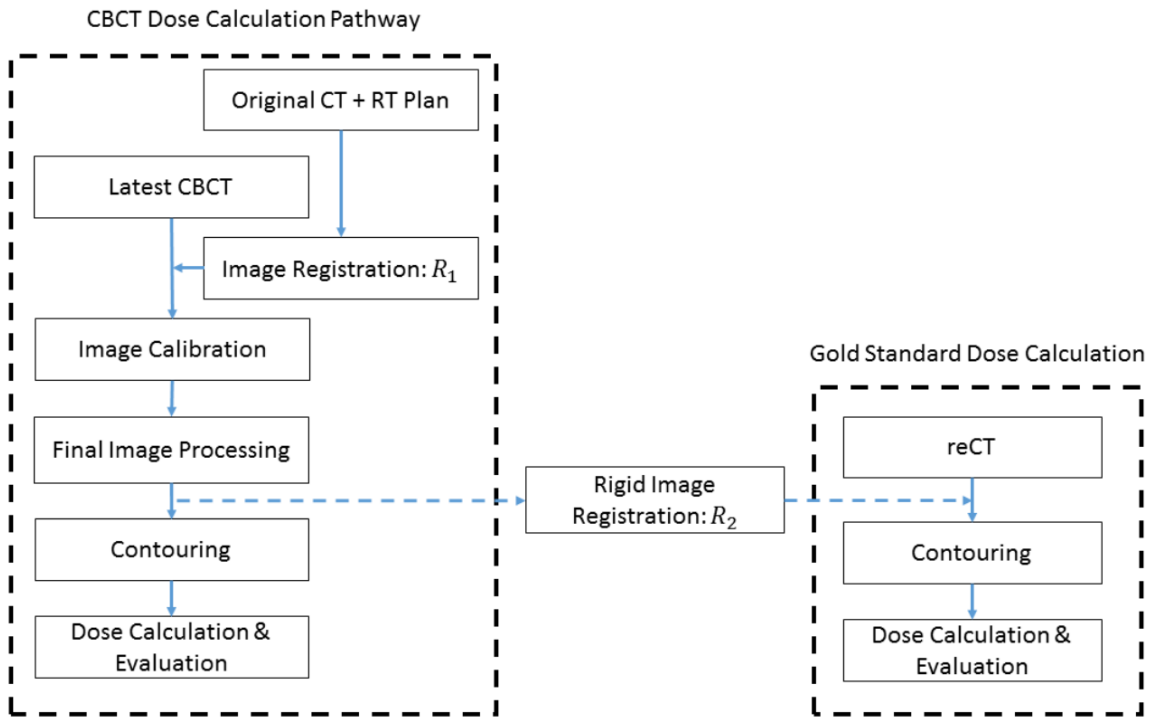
CBCT Dose Calculation Pathway

Original CT + RT Plan

Latest CBCT

Image Registration: $R_1$

Image Calibration

Final Image Processing

Contouring

Dose Calculation & Evaluation

Rigid Image Registration: $R_2$

Gold Standard Dose Calculation

reCT

Contouring

Dose Calculation & Evaluation